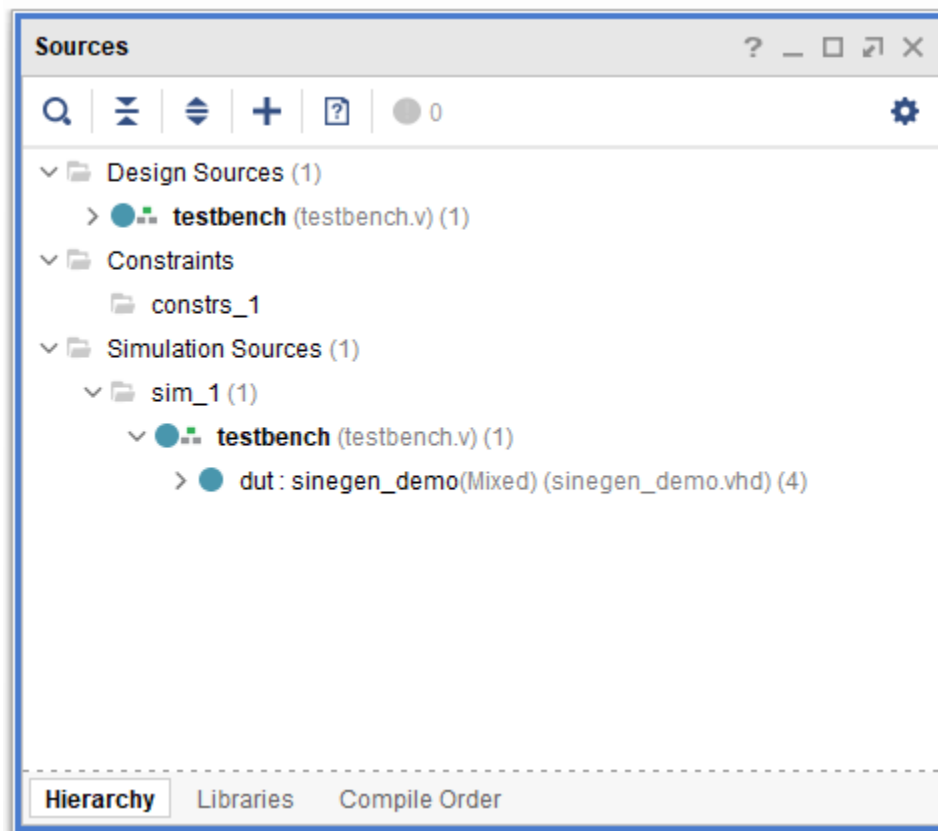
Sources ? _ ☐ ⤢ X

0

Design Sources (1)

testbench (testbench.v) (1)

Constraints

constrs_1

Simulation Sources (1)

sim_1 (1)

testbench (testbench.v) (1)

dut : sinegen_demo(Mixed) (sinegen_demo.vhd) (4)

Hierarchy Libraries Compile Order